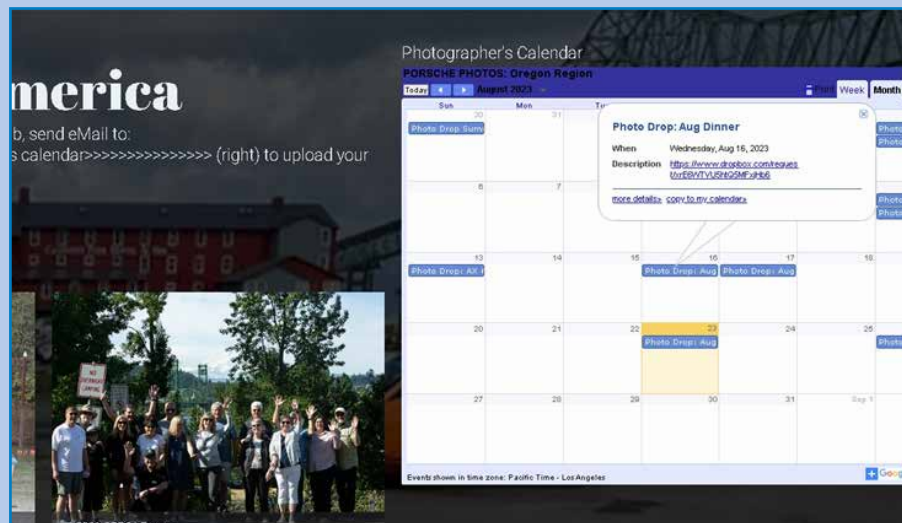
merica

b, send eMail to:
s calendar>>>>>>>>>>>>>>> (right) to upload your

Photographer's Calendar

PORSCHE PHOTOS: Oregon Region

Today August 2023

Print Week Month

| Sun | Mon | Tu | | | | |
|---|---|---|---|---|---|---|
| 30 | 31 | | | | | |
| Photo Drop: Sum | | | | | | Photo Photo |
| 6 | 7 | | | | | |
| | | | | | | Photo Photo |
| 13 | 14 | 15 | 16 | 17 | 18 | |
| Photo Drop: AX | | | Photo Drop: Aug | Photo Drop: Aug | | |
| 20 | 21 | 22 | 23 | 24 | 25 | |
| | | | Photo Drop: Aug | | | Photo |
| 27 | 28 | 29 | 30 | 31 | Sep 1 | |

Photo Drop: Aug Dinner

When Wednesday, Aug 16, 2023

Description https://www.dropbox.com/reques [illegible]

more details» copy to my calendar»

Events shown in time zone: Pacific Time - Los Angeles

Goog

NO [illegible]